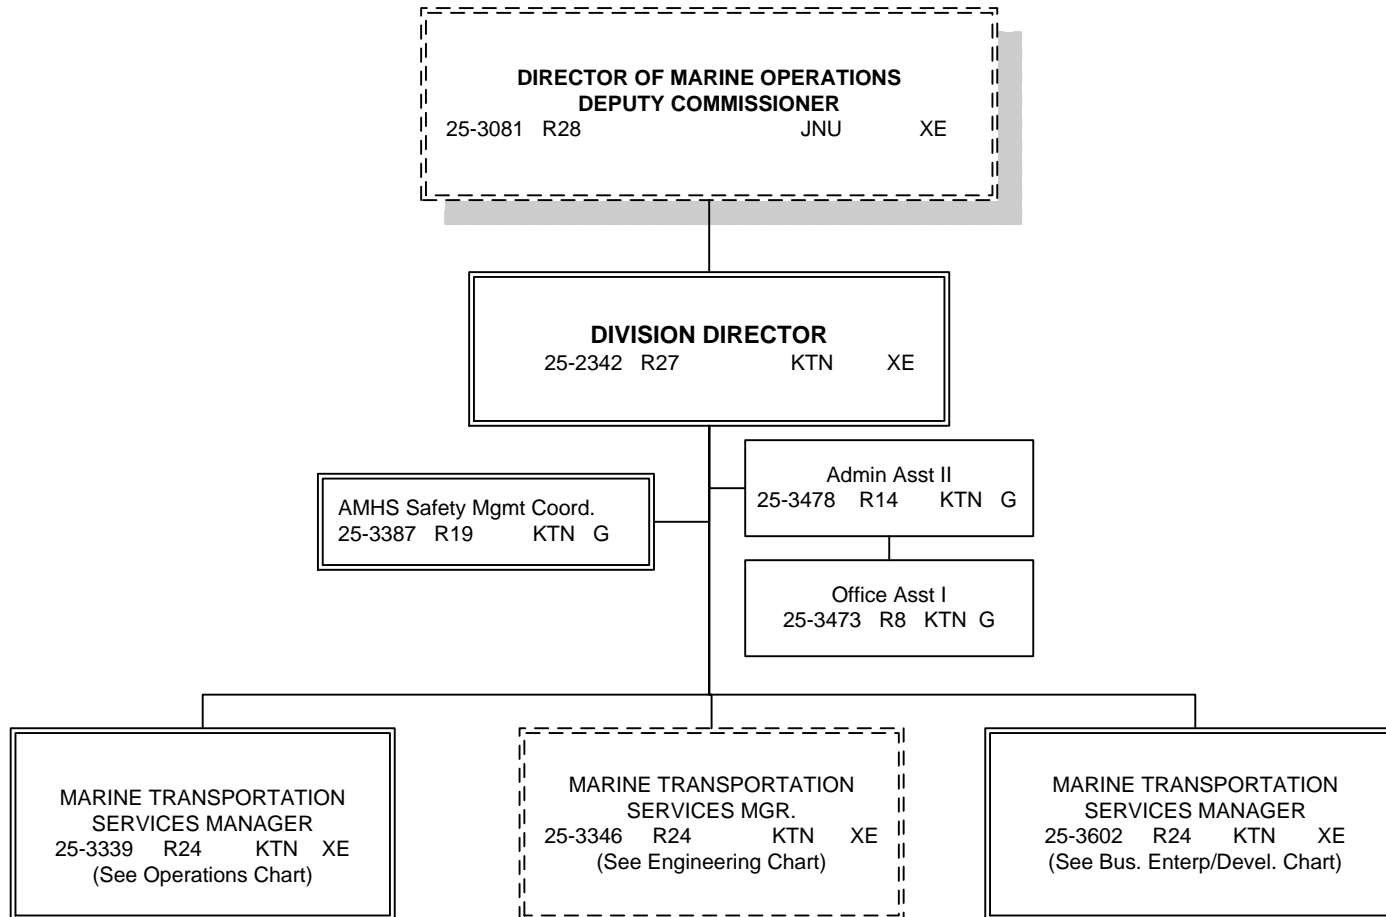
DIRECTOR OF MARINE OPERATIONS
DEPUTY COMMISSIONER
25-3081 R28 JNU XE

DIVISION DIRECTOR
25-2342 R27 KTN XE

AMHS Safety Mgmt Coord.
25-3387 R19 KTN G

Admin Asst II
25-3478 R14 KTN G

Office Asst I
25-3473 R8 KTN G

MARINE TRANSPORTATION SERVICES MANAGER
25-3339 R24 KTN XE
(See Operations Chart)

MARINE TRANSPORTATION SERVICES MGR.
25-3346 R24 KTN XE
(See Engineering Chart)

MARINE TRANSPORTATION SERVICES MANAGER
25-3602 R24 KTN XE
(See Bus. Enterp/Devel. Chart)